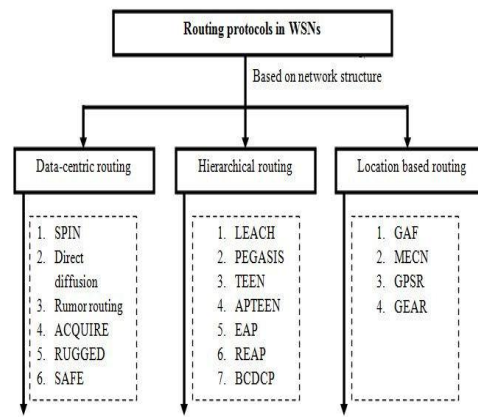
Routing protocols in WSNs

Based on network structure

Data-centric routing

1. SPIN
2. Direct diffusion
3. Rumor routing
4. ACQUIRE
5. RUGGED
6. SAFE

Hierarchical routing

1. LEACH
2. PEGASIS
3. TEEN
4. APTEEN
5. EAP
6. REAP
7. BCDCP

Location based routing

1. GAF
2. MECN
3. GPSR
4. GEAR